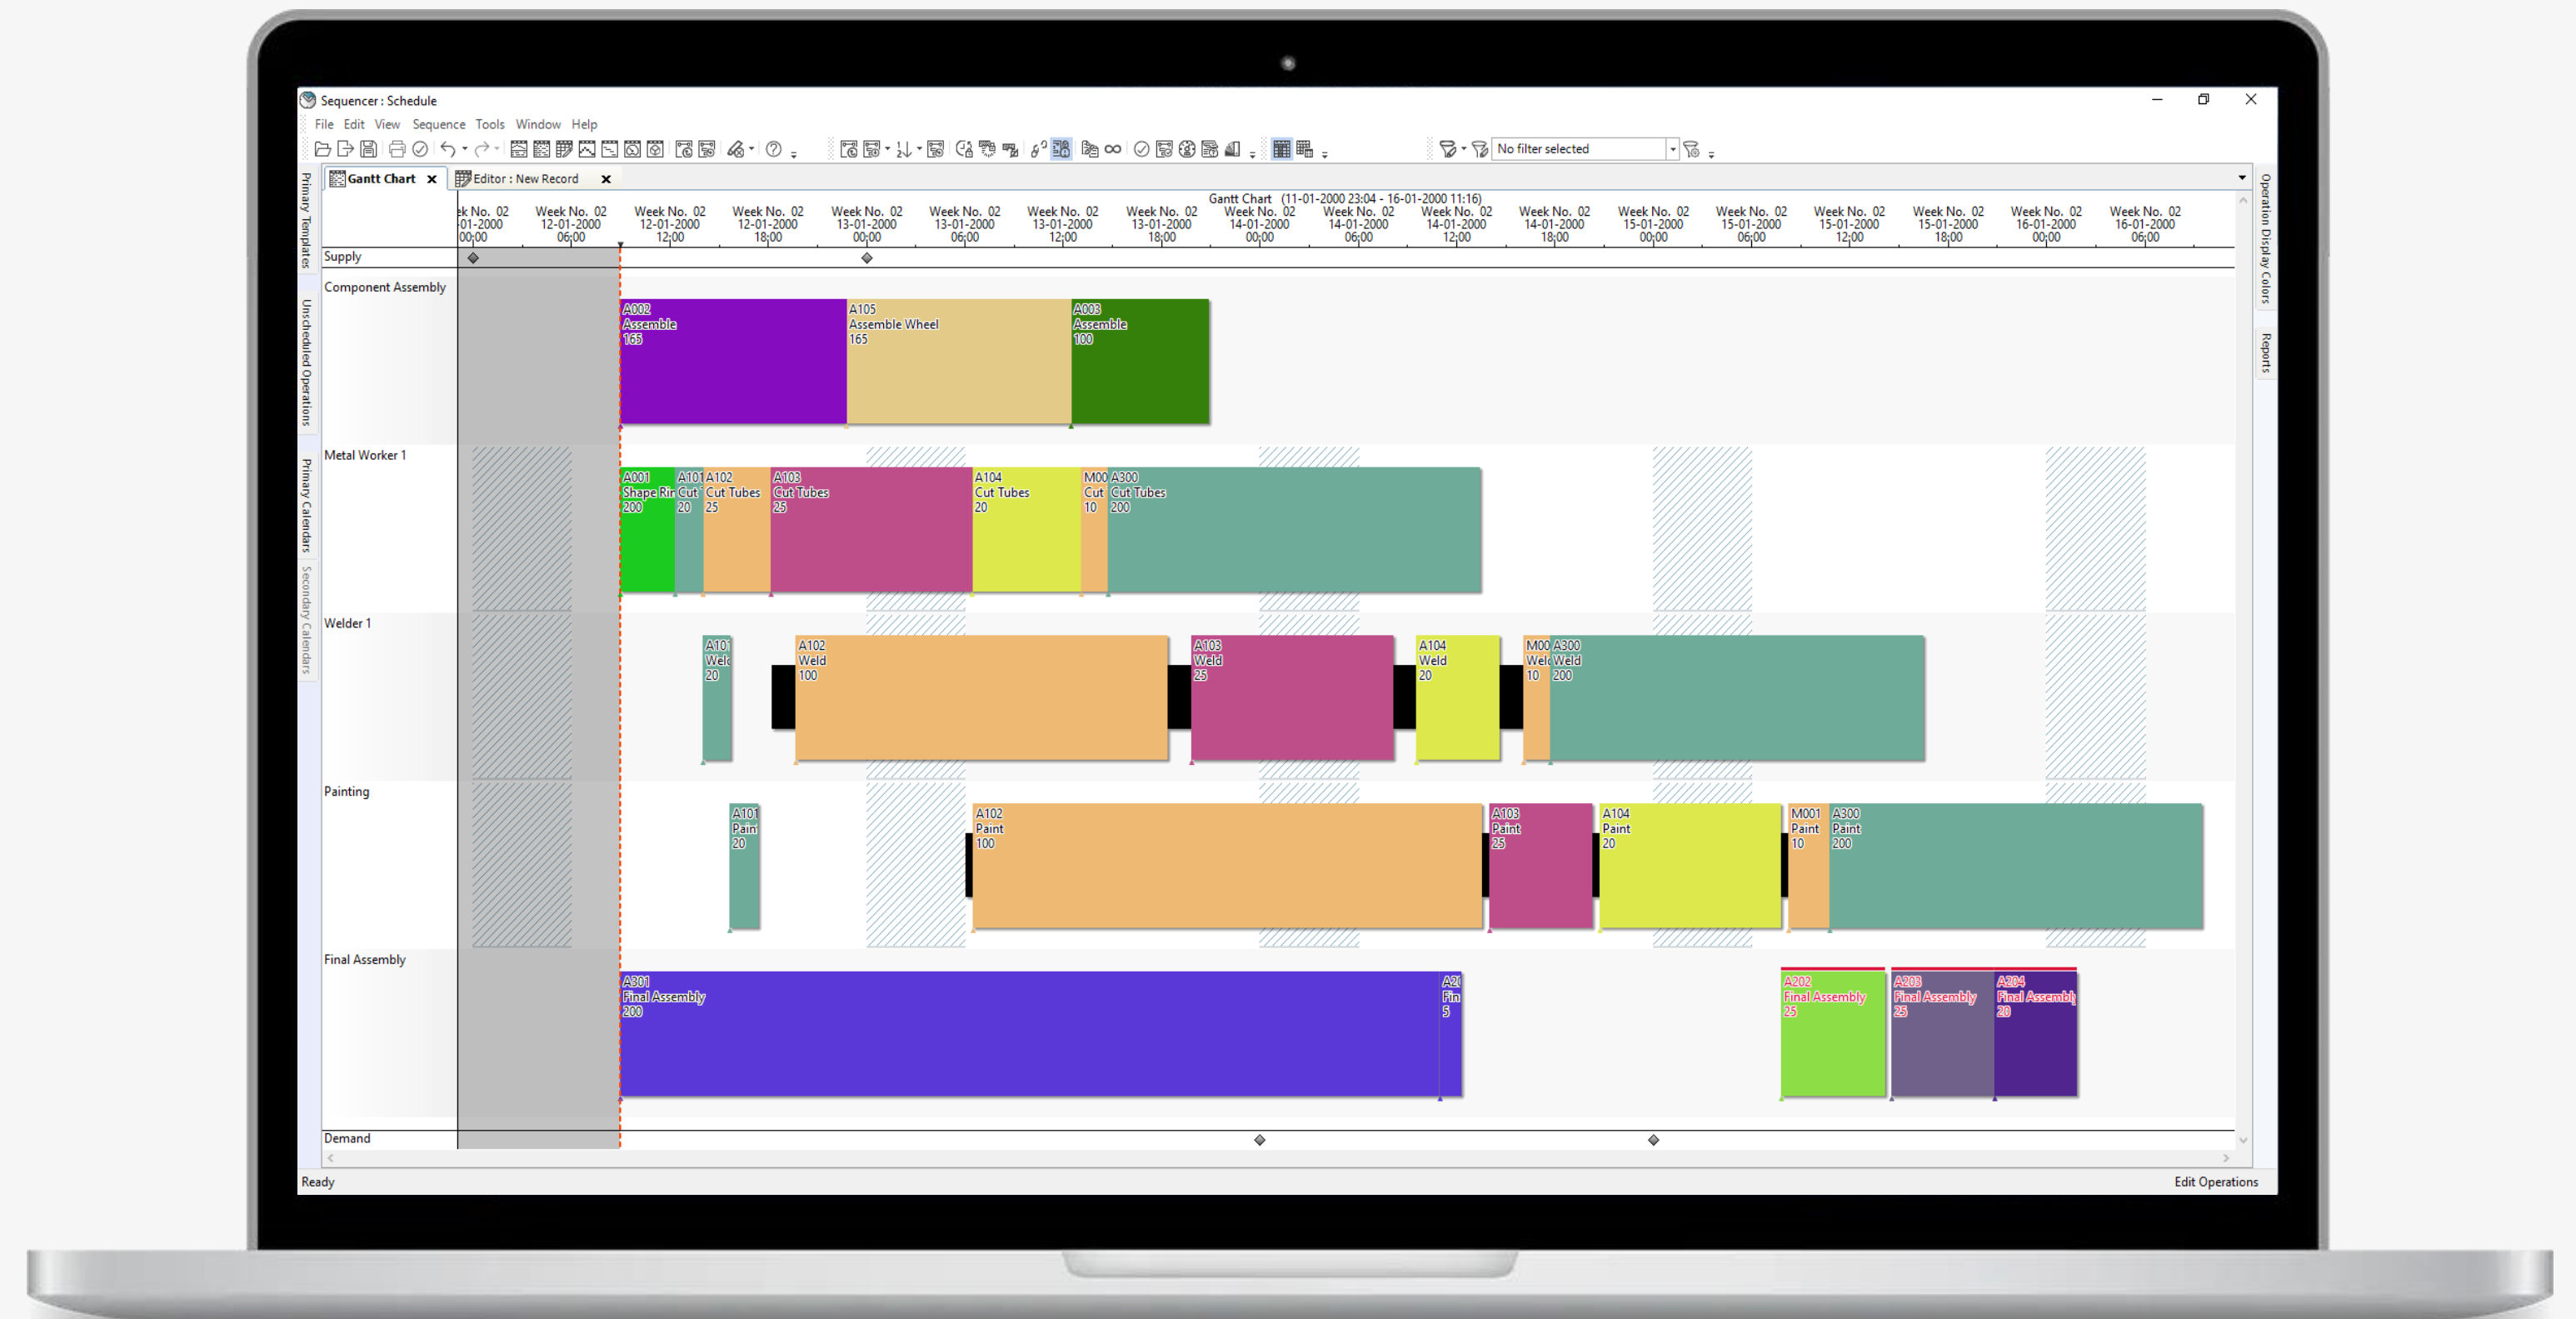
Sequencer : Schedule

File Edit View Sequence Tools Window Help

No filter selected

Gantt Chart × Editor : New Record ×

Primary Templates Unscheduled Operations Primary Calendars Secondary Calendars

Operation Display Colors Reports

Gantt Chart (11-01-2000 23:04 - 16-01-2000 11:16)

| ek No. 02 -01-2000 00:00 | Week No. 02 12-01-2000 06:00 | Week No. 02 12-01-2000 12:00 | Week No. 02 12-01-2000 18:00 | Week No. 02 13-01-2000 00:00 | Week No. 02 13-01-2000 06:00 | Week No. 02 13-01-2000 12:00 | Week No. 02 13-01-2000 18:00 | Week No. 02 14-01-2000 00:00 | Week No. 02 14-01-2000 06:00 | Week No. 02 14-01-2000 12:00 | Week No. 02 14-01-2000 18:00 | Week No. 02 15-01-2000 00:00 | Week No. 02 15-01-2000 06:00 | Week No. 02 15-01-2000 12:00 | Week No. 02 15-01-2000 18:00 | Week No. 02 16-01-2000 00:00 | Week No. 02 16-01-2000 06:00 |
|---|---|---|---|---|---|---|---|---|---|---|---|---|---|---|---|---|---|

Supply

Component Assembly
A002 Assemble 165
A105 Assemble Wheel 165
A003 Assemble 100

Metal Worker 1
A001 Shape Rir 200
A101 Cut 20
A102 Cut Tubes 25
A103 Cut Tubes 25
A104 Cut Tubes 20
M00 Cut 10
A300 Cut Tubes 200

Welder 1
A101 Welc 20
A102 Weld 100
A103 Weld 25
A104 Weld 20
M00 Welc 10
A300 Weld 200

Painting
A101 Pain 20
A102 Paint 100
A103 Paint 25
A104 Paint 20
M001 Paint 10
A300 Paint 200

Final Assembly
A301 Final Assembly 200
A2( Fin 5
A202 Final Assembly 25
A203 Final Assembly 25
A204 Final Assembly 20

Demand

Ready
Edit Operations